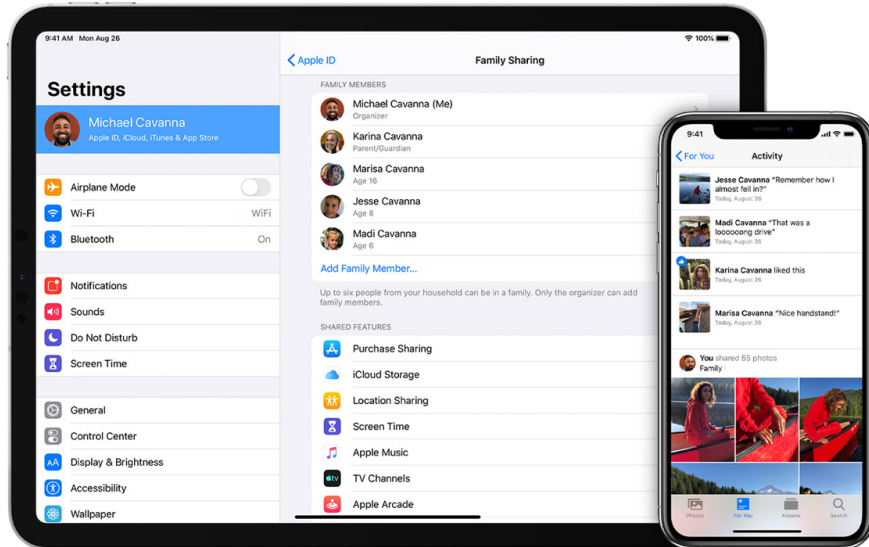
9:41 AM Mon Aug 26

100%

Settings

Michael Cavanna
Apple ID, iCloud, iTunes & App Store

Airplane Mode

Wi-Fi WiFi

Bluetooth On

Notifications

Sounds

Do Not Disturb

Screen Time

General

Control Center

Display & Brightness

Accessibility

Wallpaper

Apple ID

Family Sharing

FAMILY MEMBERS

Michael Cavanna (Me)
Organizer

Karina Cavanna
Parent/Guardian

Marisa Cavanna
Age 16

Jesse Cavanna
Age 8

Madi Cavanna
Age 6

Add Family Member...

Up to six people from your household can be in a family. Only the organizer can add family members.

SHARED FEATURES

Purchase Sharing

iCloud Storage

Location Sharing

Screen Time

Apple Music

TV Channels

Apple Arcade

9:41

For You

Activity

Jesse Cavanna "Remember how I almost fell in?"
Today, August 26

Madi Cavanna "That was a loooooong drive"
Today, August 26

Karina Cavanna liked this
Today, August 26

Marisa Cavanna "Nice handstand!"
Today, August 26

You shared 65 photos
Family

Photos

For You

Albums

Search